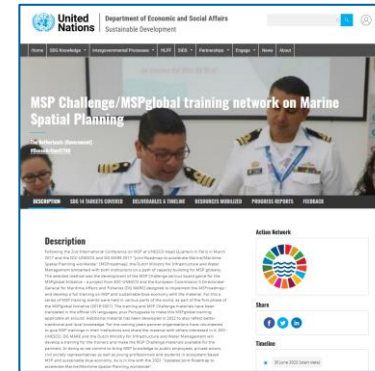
United Nations | Department of Economic and Social Affairs
Sustainable Development

Home | SDG Knowledge | Intergovernmental Processes | HLPF | SDGs | Partnerships | Engage | News | About

MSP Challenge/MSPglobal training network on Marine Spatial Planning

The Netherlands (Government)
#SDGAction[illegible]

DESCRIPTION | SDG 14 TARGETS COVERED | DELIVERABLES & TIMELINE | RESOURCES MOBILIZED | PROGRESS REPORTS | FEEDBACK

Description

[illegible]

Action Network

Share

Timeline

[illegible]